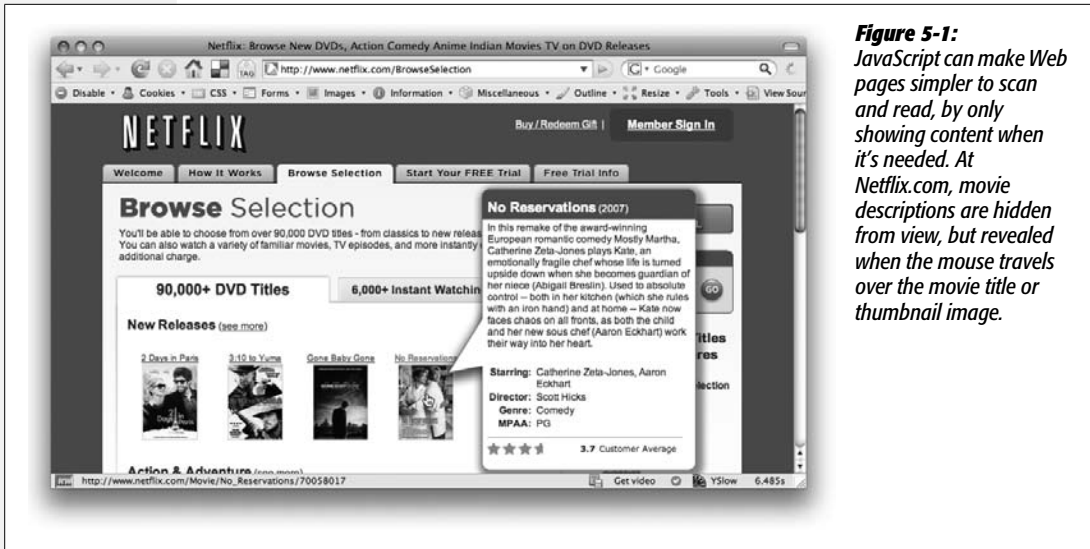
Netflix: Browse New DVDs, Action Comedy Anime Indian Movies TV on DVD Releases

http://www.netflix.com/BrowseSelection

Google

Disable · Cookies · CSS · Forms · Images · Information · Miscellaneous · Outline · Resize · Tools · View Sour

NETFLIX

Buy / Redeem Gift | Member Sign In

Welcome | How It Works | Browse Selection | Start Your FREE Trial | Free Trial Info

Browse Selection

You'll be able to choose from over 90,000 DVD titles - from classics to new releas You can also watch a variety of familiar movies, TV episodes, and more instantly additional charge.

90,000+ DVD Titles | 6,000+ Instant Watchin

New Releases (see more)

2 Days in Paris | 3:10 to Yuma | Gone Baby Gone | No Reservations

Action & Adventure (see more)

No Reservations (2007)

In this remake of the award-winning European romantic comedy Mostly Martha, Catherine Zeta-Jones plays Kate, an emotionally fragile chef whose life is turned upside down when she becomes guardian of her niece (Abigail Breslin). Used to absolute control -- both in her kitchen (which she rules with an iron hand) and at home -- Kate now faces chaos on all fronts, as both the child and her new sous chef (Aaron Eckhart) work their way into her heart.

Starring: Catherine Zeta-Jones, Aaron Eckhart
Director: Scott Hicks
Genre: Comedy
MPAA: PG

3.7 Customer Average

GO

Titles
res
lection

http://www.netflix.com/Movie/No_Reservations/70058017

Get video | YSlow | 6.485s

Figure 5-1:
JavaScript can make Web pages simpler to scan and read, by only showing content when it's needed. At Netflix.com, movie descriptions are hidden from view, but revealed when the mouse travels over the movie title or thumbnail image.